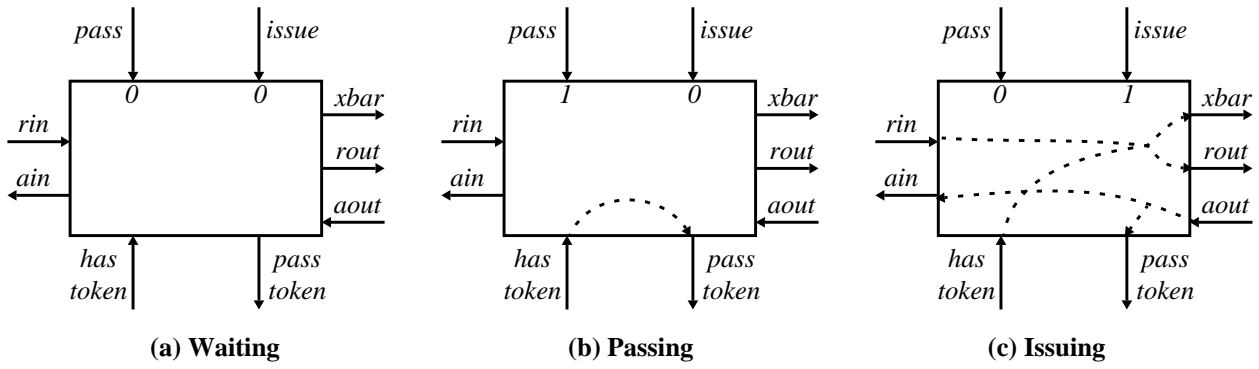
pass
issue
0
0
xbar
rin
rout
ain
aout
has token
pass token

(a) Waiting

pass
issue
1
0
xbar
rin
rout
ain
aout
has token
pass token

(b) Passing

pass
issue
0
1
xbar
rin
rout
ain
aout
has token
pass token

(c) Issuing